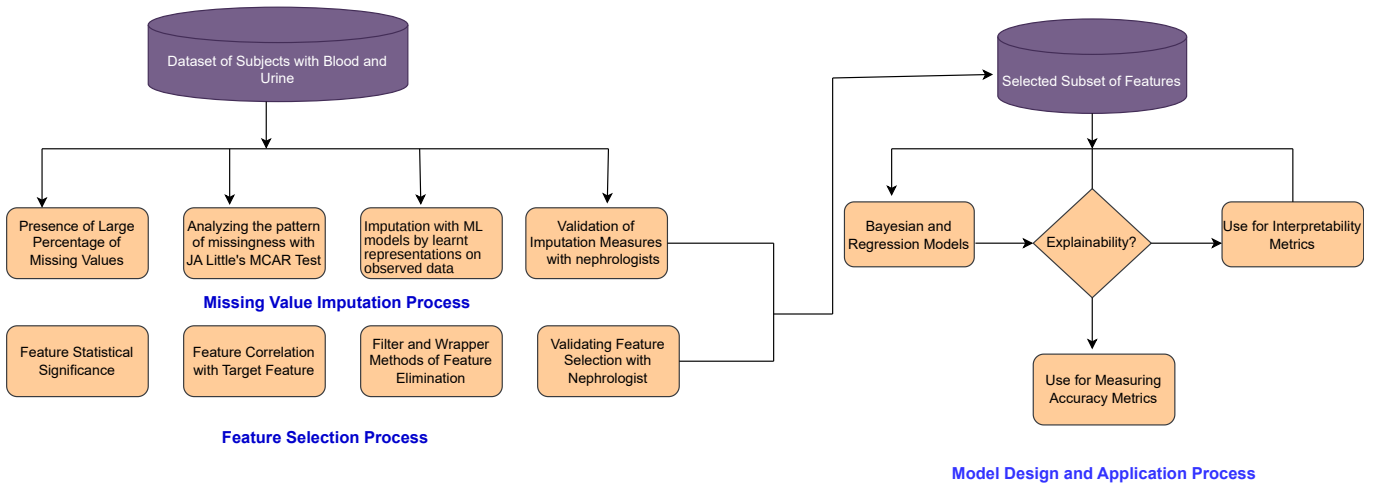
Dataset of Subjects with Blood and Urine

Presence of Large Percentage of Missing Values

Analyzing the pattern of missingness with JA Little's MCAR Test

Imputation with ML models by learnt representations on observed data

Validation of Imputation Measures with nephrologists

Missing Value Imputation Process

Feature Statistical Significance

Feature Correlation with Target Feature

Filter and Wrapper Methods of Feature Elimination

Validating Feature Selection with Nephrologist

Feature Selection Process

Selected Subset of Features

Bayesian and Regression Models

Explainability?

Use for Interpretability Metrics

Use for Measuring Accuracy Metrics

Model Design and Application Process